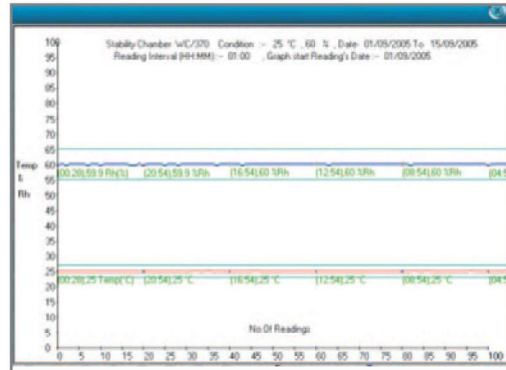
Stability Chamber WC/370 Condition :- 25 °C , 60 % , Date- 01/09/2005 To 15/09/2005
Reading Interval (HH:MM):- 01:00 , Graph start Reading's Date :- 01/09/2005

100
95
90
85
80
75
70
65
60
55
50
45
40
35
30
25
20
15
10
5
0

Temp & Rh

(00:20),59.9 Rh(%) (20:54),59.9 %Rh (16:54),60 %Rh (12:54),60 %Rh (08:54),60 %Rh (04:5

(00:20),25 Temp(°C) (20:54),25 °C (16:54),25 °C (12:54),25 °C (08:54),25 °C (04:5

No Of Readings

0 5 10 15 20 25 30 35 40 45 50 55 60 65 70 75 80 85 90 95 100